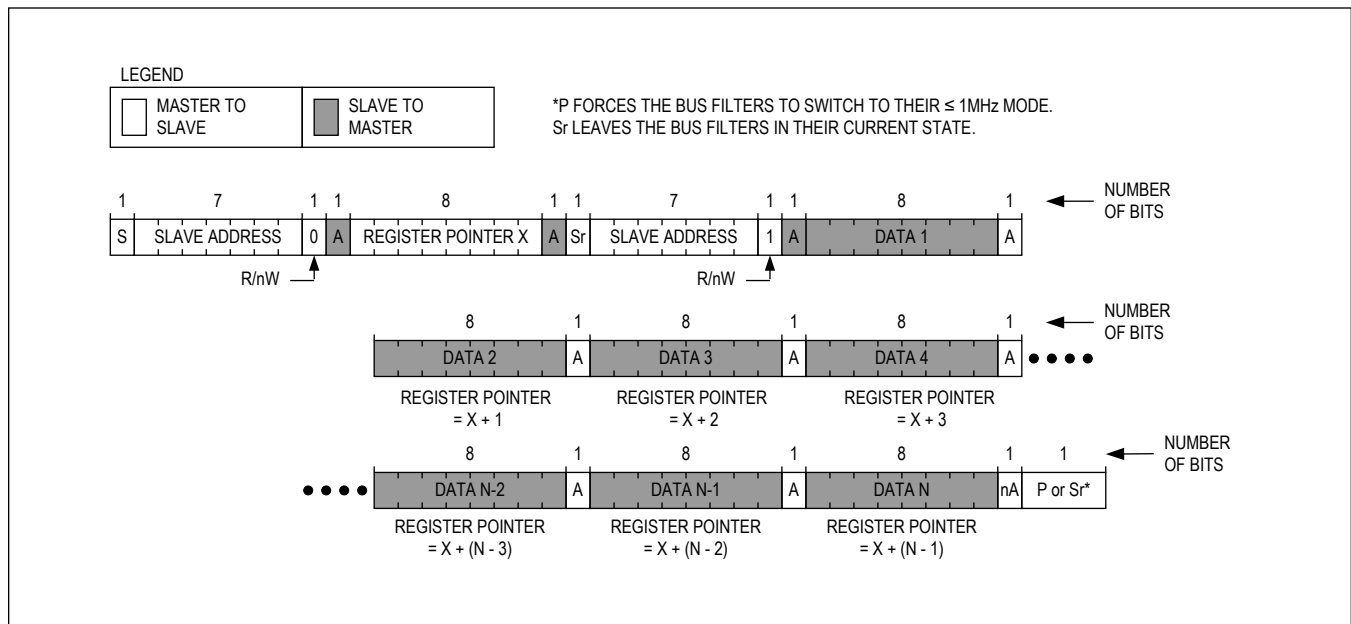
LEGEND

MASTER TO SLAVE

SLAVE TO MASTER

*P FORCES THE BUS FILTERS TO SWITCH TO THEIR ≤ 1MHz MODE.
Sr LEAVES THE BUS FILTERS IN THEIR CURRENT STATE.

| 1 | 7 | 1 | 1 | 8 | 1 | 1 | 7 | 1 | 1 | 8 | 1 |
|---|---|---|---|---|---|---|---|---|---|---|---|
| S | SLAVE ADDRESS | 0 | A | REGISTER POINTER X | A | Sr | SLAVE ADDRESS | 1 | A | DATA 1 | A |

NUMBER OF BITS

R/nW

R/nW

| 8 | 1 | 8 | 1 | 8 | 1 |
|---|---|---|---|---|---|
| DATA 2 | A | DATA 3 | A | DATA 4 | A |

NUMBER OF BITS

REGISTER POINTER = X + 1

REGISTER POINTER = X + 2

REGISTER POINTER = X + 3

| 8 | 1 | 8 | 1 | 8 | 1 | 1 |
|---|---|---|---|---|---|---|
| DATA N-2 | A | DATA N-1 | A | DATA N | nA | P or Sr* |

NUMBER OF BITS

REGISTER POINTER = X + (N - 3)

REGISTER POINTER = X + (N - 2)

REGISTER POINTER = X + (N - 1)